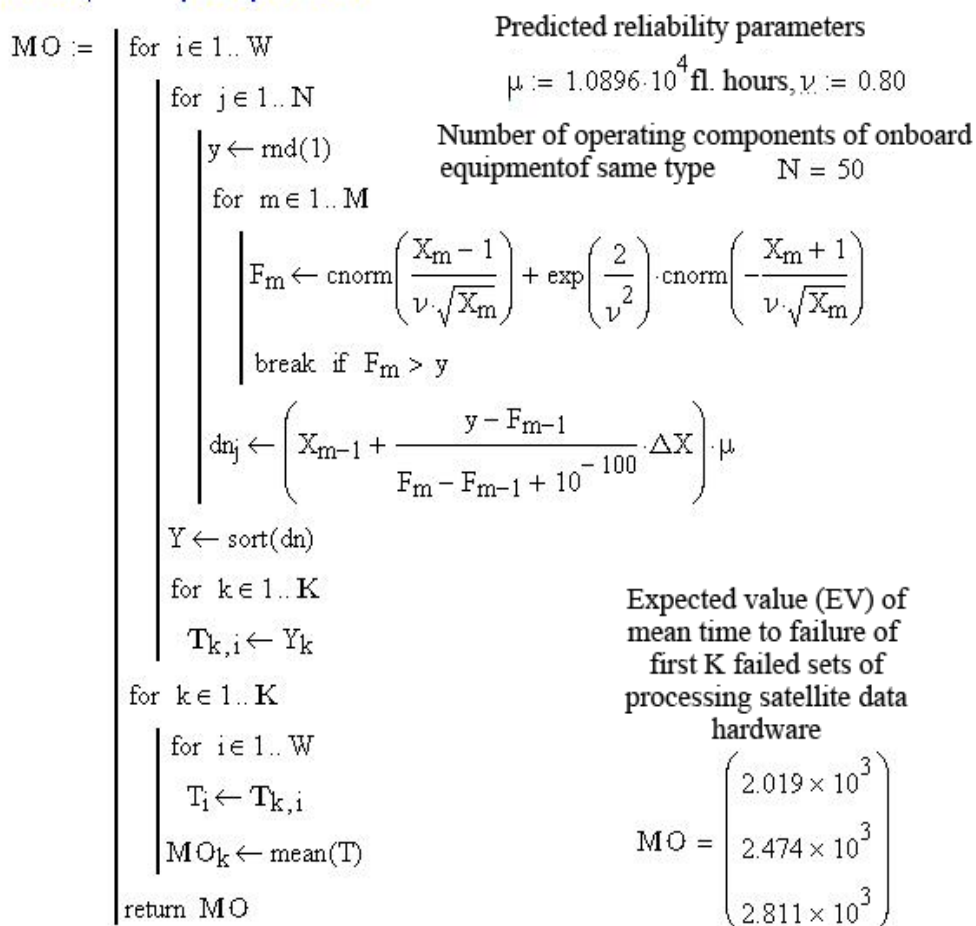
MO := for $i \in 1..W$

for $j \in 1..N$

$y \leftarrow rnd(1)$

for $m \in 1..M$

$F_m \leftarrow cnorm\left(\frac{X_m - 1}{\nu \cdot \sqrt{X_m}}\right) + \exp\left(\frac{2}{\nu^2}\right) \cdot cnorm\left(-\frac{X_m + 1}{\nu \cdot \sqrt{X_m}}\right)$

break if $F_m > y$

$dn_j \leftarrow \left(X_{m-1} + \frac{y - F_{m-1}}{F_m - F_{m-1} + 10^{-100}} \cdot \Delta X\right) \cdot \mu$

$Y \leftarrow sort(dn)$

for $k \in 1..K$

$T_{k,i} \leftarrow Y_k$

for $k \in 1..K$

for $i \in 1..W$

$T_i \leftarrow T_{k,i}$

$MO_k \leftarrow mean(T)$

return MO

Predicted reliability parameters

$\mu := 1.0896 \cdot 10^4$ fl. hours, $\nu := 0.80$

Number of operating components of onboard equipmentof same type $N = 50$

Expected value (EV) of mean time to failure of first K failed sets of processing satellite data hardware

$MO = \begin{pmatrix} 2.019 \times 10^3 \\ 2.474 \times 10^3 \\ 2.811 \times 10^3 \end{pmatrix}$